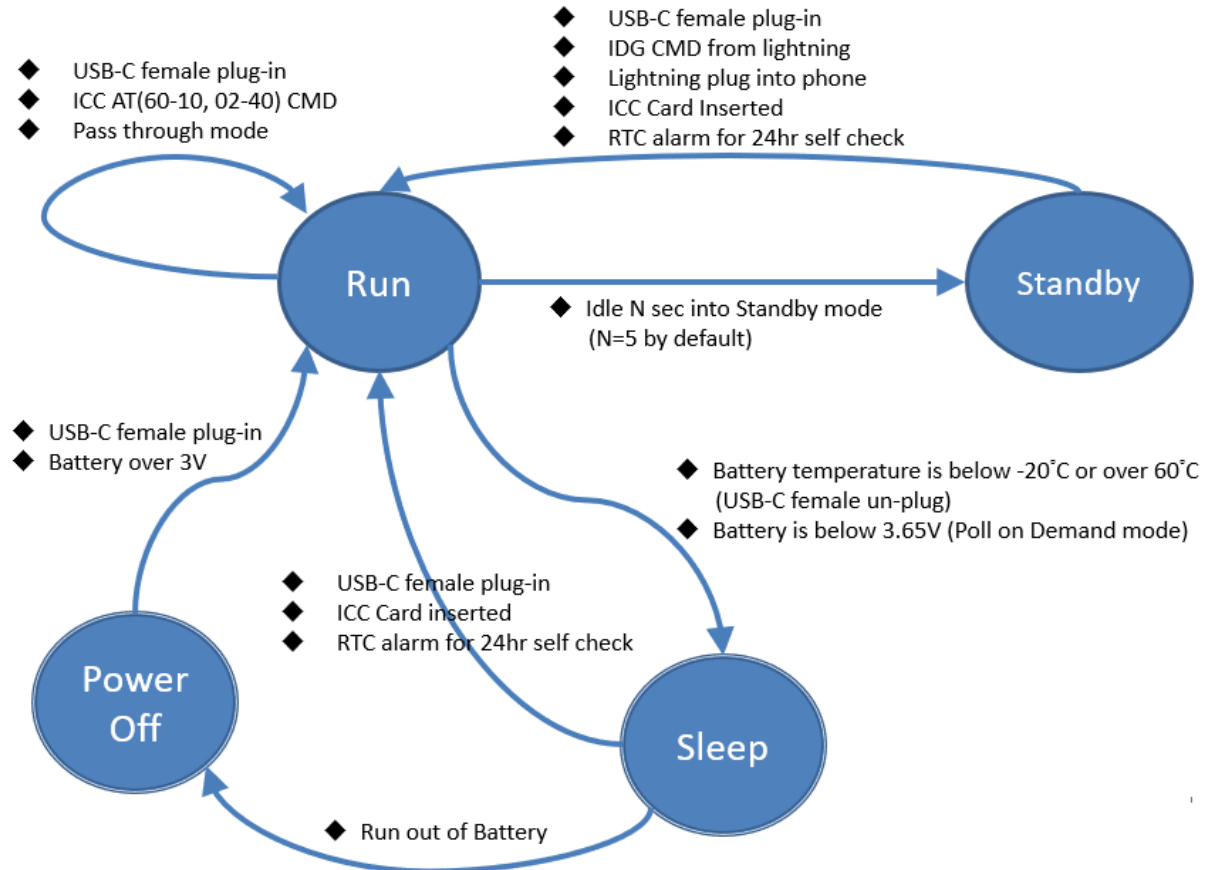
◆ USB-C female plug-in
◆ IDG CMD from lightning
◆ Lightning plug into phone
◆ ICC Card Inserted
◆ RTC alarm for 24hr self check

◆ USB-C female plug-in
◆ ICC AT(60-10, 02-40) CMD
◆ Pass through mode

Run

Standby

◆ Idle N sec into Standby mode (N=5 by default)

◆ USB-C female plug-in
◆ Battery over 3V

◆ Battery temperature is below -20˚C or over 60˚C (USB-C female un-plug)
◆ Battery is below 3.65V (Poll on Demand mode)

◆ USB-C female plug-in
◆ ICC Card inserted
◆ RTC alarm for 24hr self check

Power Off

Sleep

◆ Run out of Battery